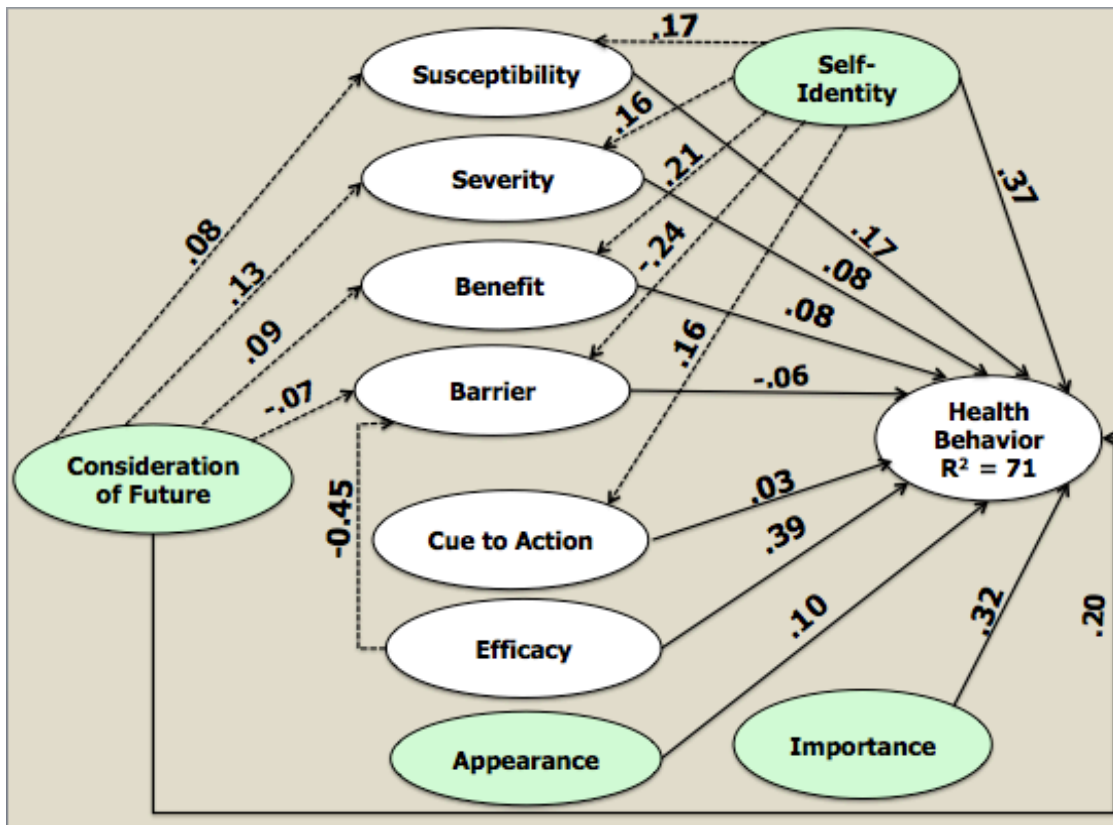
.17
Susceptibility
Self-Identity
.16
Severity
.21
.37
.08
.13
-.24
.17
Benefit
.08
.09
.16
.08
-.07
Barrier
-.06
Health Behavior
$R^2$ = 71
Consideration of Future
-0.45
.03
Cue to Action
.39
Efficacy
.10
.32
.20
Appearance
Importance